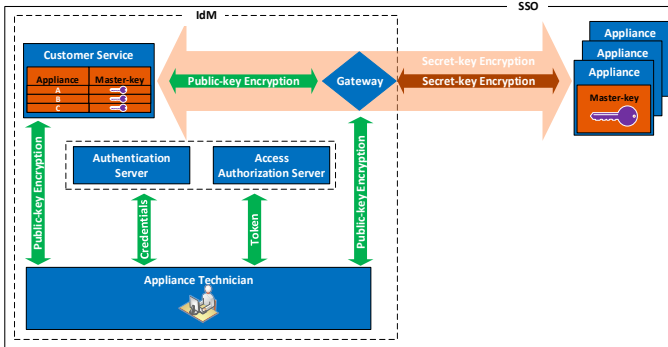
IdM

SSO

Customer Service

| Appliance | Master-key |
|---|---|
| A | |
| B | |
| C | |

Public-key Encryption

Gateway

Secret-key Encryption

Secret-key Encryption

Appliance

Appliance

Appliance

Master-key

Authentication Server

Access Authorization Server

Public-key Encryption

Credentials

Token

Public-key Encryption

Appliance Technician